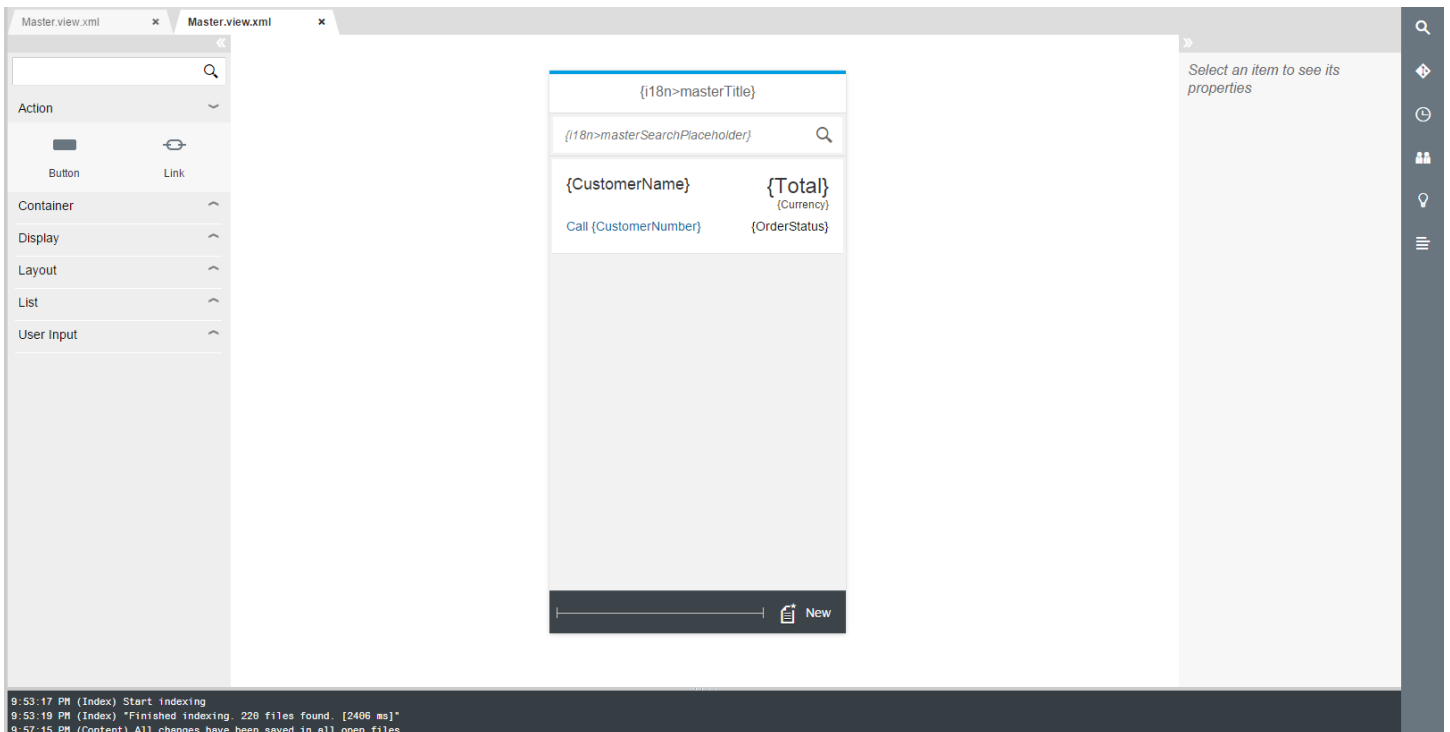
Master.view.xml ×
Master.view.xml ×

Action

Button
Link

Container
Display
Layout
List
User Input

{i18n>masterTitle}

{i18n>masterSearchPlaceholder}

{CustomerName}
{Total}
{Currency}
Call {CustomerNumber}
{OrderStatus}

New

Select an item to see its properties

9:53:17 PM (Index) Start indexing
9:53:19 PM (Index) "Finished indexing. 220 files found. [2406 ms]"
9:57:15 PM (Content) All changes have been saved in all open files